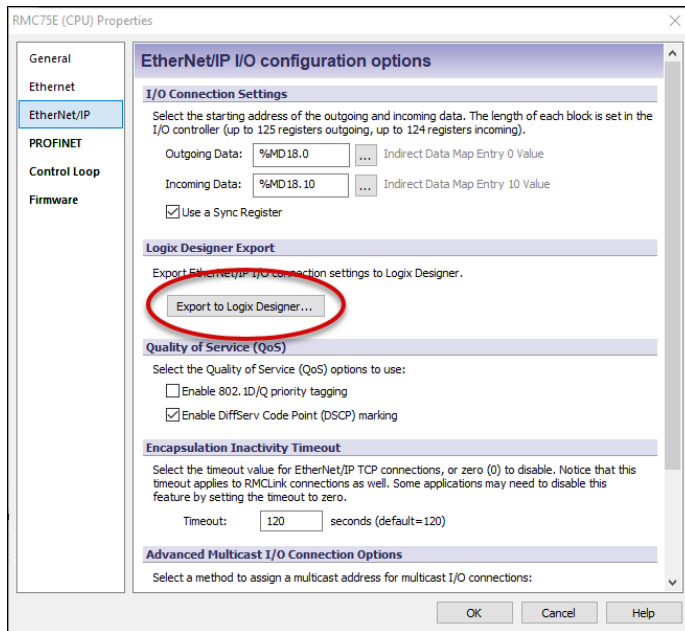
RMC75E (CPU) Properties

General
Ethernet
EtherNet/IP
PROFINET
Control Loop
Firmware

EtherNet/IP I/O configuration options

I/O Connection Settings

Select the starting address of the outgoing and incoming data. The length of each block is set in the I/O controller (up to 125 registers outgoing, up to 124 registers incoming).

Outgoing Data: %MD18.0 ... Indirect Data Map Entry 0 Value

Incoming Data: %MD18.10 ... Indirect Data Map Entry 10 Value

Use a Sync Register

Logix Designer Export

Export EtherNet/IP I/O connection settings to Logix Designer.

Export to Logix Designer...

Quality of Service (QoS)

Select the Quality of Service (QoS) options to use:

Enable 802.1D/Q priority tagging

Enable DiffServ Code Point (DSCP) marking

Encapsulation Inactivity Timeout

Select the timeout value for EtherNet/IP TCP connections, or zero (0) to disable. Notice that this timeout applies to RMCLink connections as well. Some applications may need to disable this feature by setting the timeout to zero.

Timeout: 120 seconds (default=120)

Advanced Multicast I/O Connection Options

Select a method to assign a multicast address for multicast I/O connections:

OK Cancel Help